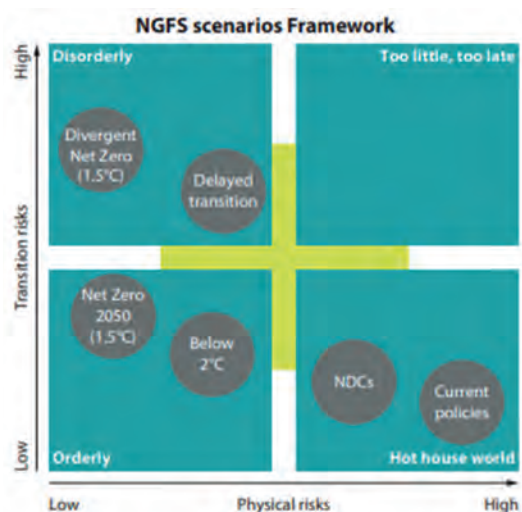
NGFS scenarios Framework

High

Transition risks

Low

Disorderly

Divergent Net Zero (1.5°C)

Delayed transition

Too little, too late

Net Zero 2050 (1.5°C)

Below 2°C

Orderly

NDCs

Current policies

Hot house world

Low

Physical risks

High